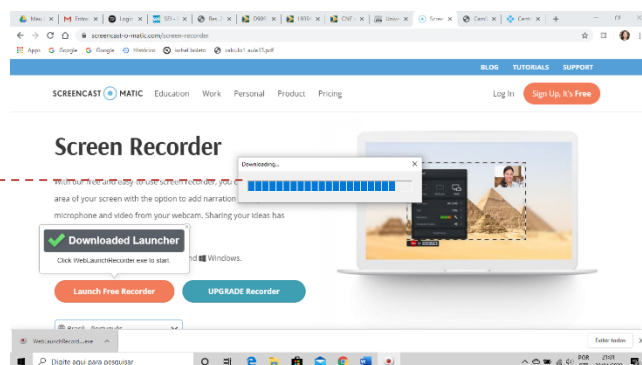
Mes | M Entra | Logi | SEI - | Re: | DIRE | HERA | CNT | Unive | Scre | Caml | Caml | +

screencast-o-matic.com/screen-recorder

Apps Google Google Histórico isabel baiato calculo1_aula13.pdf

BLOG TUTORIALS SUPPORT

SCREENCAST MATIC Education Work Personal Product Pricing Log In Sign Up, It's Free

Screen Recorder

With our free and easy-to-use screen recorder, you c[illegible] area of your screen with the option to add narration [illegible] microphone and video from your webcam. Sharing your ideas has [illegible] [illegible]nd Windows.

Downloading...

Downloaded Launcher

Click WebLaunchRecorder.exe to start.

Launch Free Recorder UPGRADE Recorder

Brasil - Português

WebLaunchRecord....exe

Exibir todos

Digite aqui para pesquisar

POR 21:01